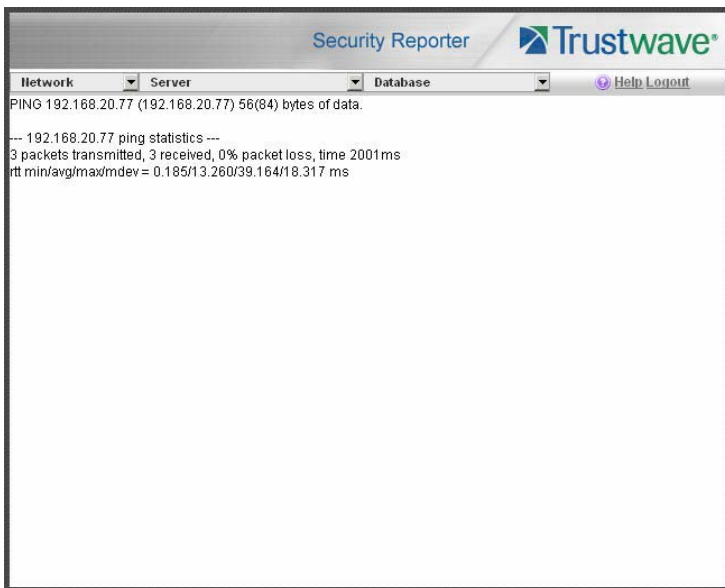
Security Reporter Trustwave®

Network Server Database Help Logout

PING 192.168.20.77 (192.168.20.77) 56(84) bytes of data.

--- 192.168.20.77 ping statistics ---
3 packets transmitted, 3 received, 0% packet loss, time 2001ms
rtt min/avg/max/mdev = 0.185/13.260/39.164/18.317 ms